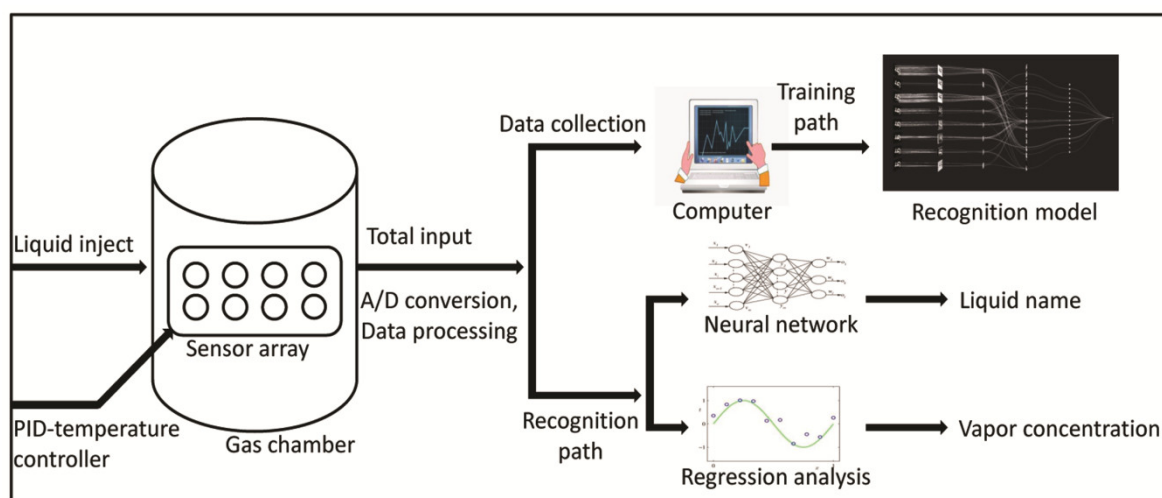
Data collection

Training path

Computer

Recognition model

Liquid inject

Total input

A/D conversion, Data processing

Sensor array

Neural network

Liquid name

PID-temperature controller

Gas chamber

Recognition path

Regression analysis

Vapor concentration